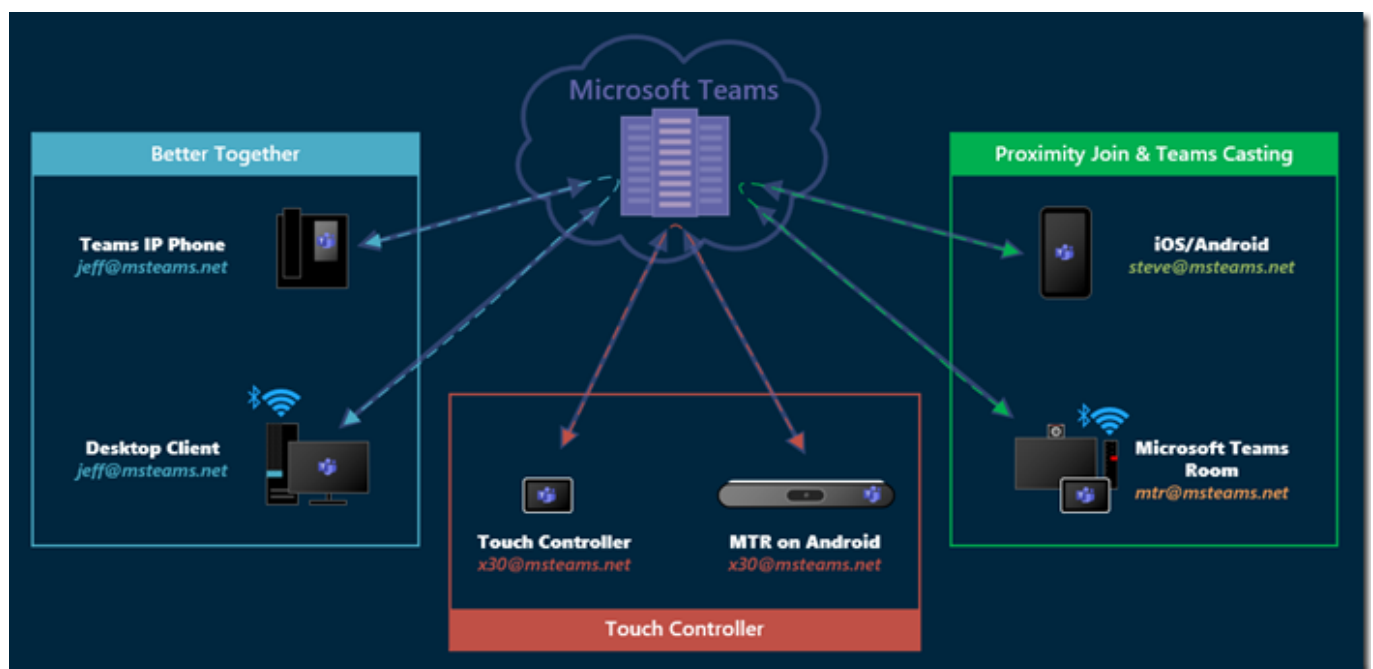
Microsoft Teams

Better Together

Teams IP Phone
jeff@msteams.net

Desktop Client
jeff@msteams.net

Proximity Join & Teams Casting

iOS/Android
steve@msteams.net

Microsoft Teams Room
mtr@msteams.net

Touch Controller
x30@msteams.net

MTR on Android
x30@msteams.net

Touch Controller